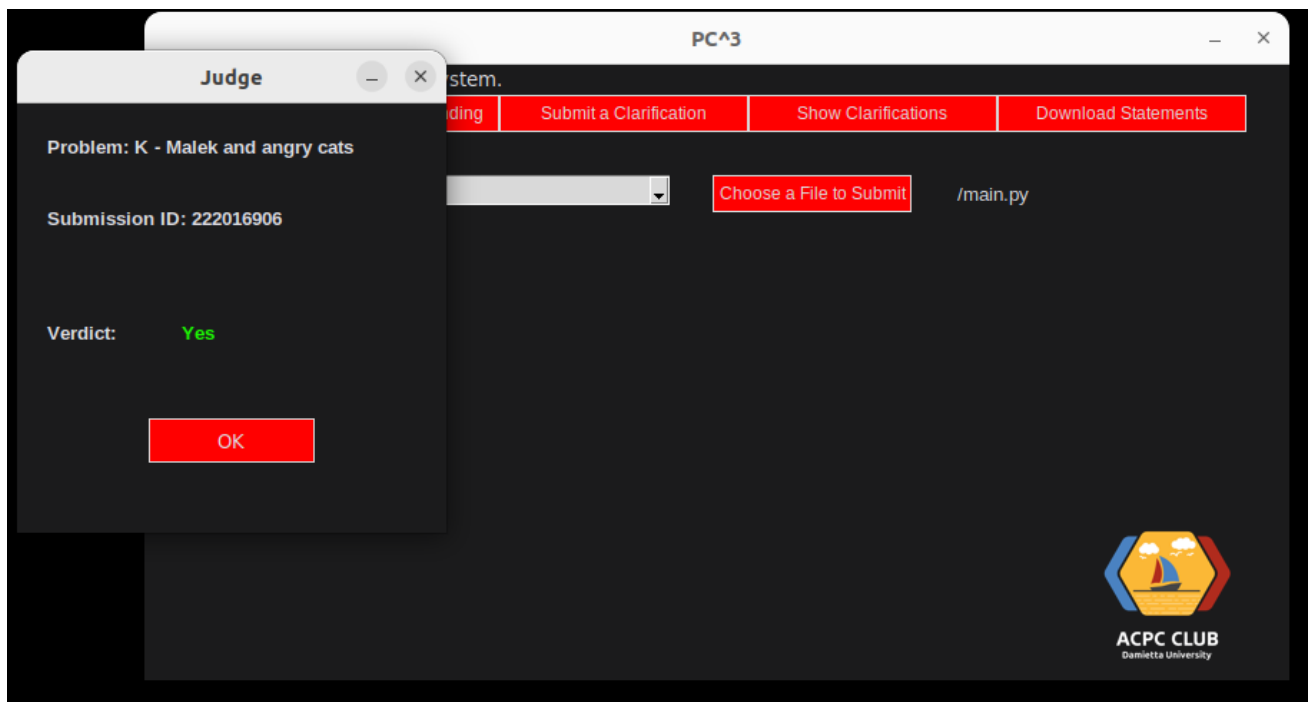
PC^3

stem.

nding

Submit a Clarification

Show Clarifications

Download Statements

Choose a File to Submit

/main.py

Judge

Problem: K - Malek and angry cats

Submission ID: 222016906

Verdict: Yes

OK

ACPC CLUB
Damietta University